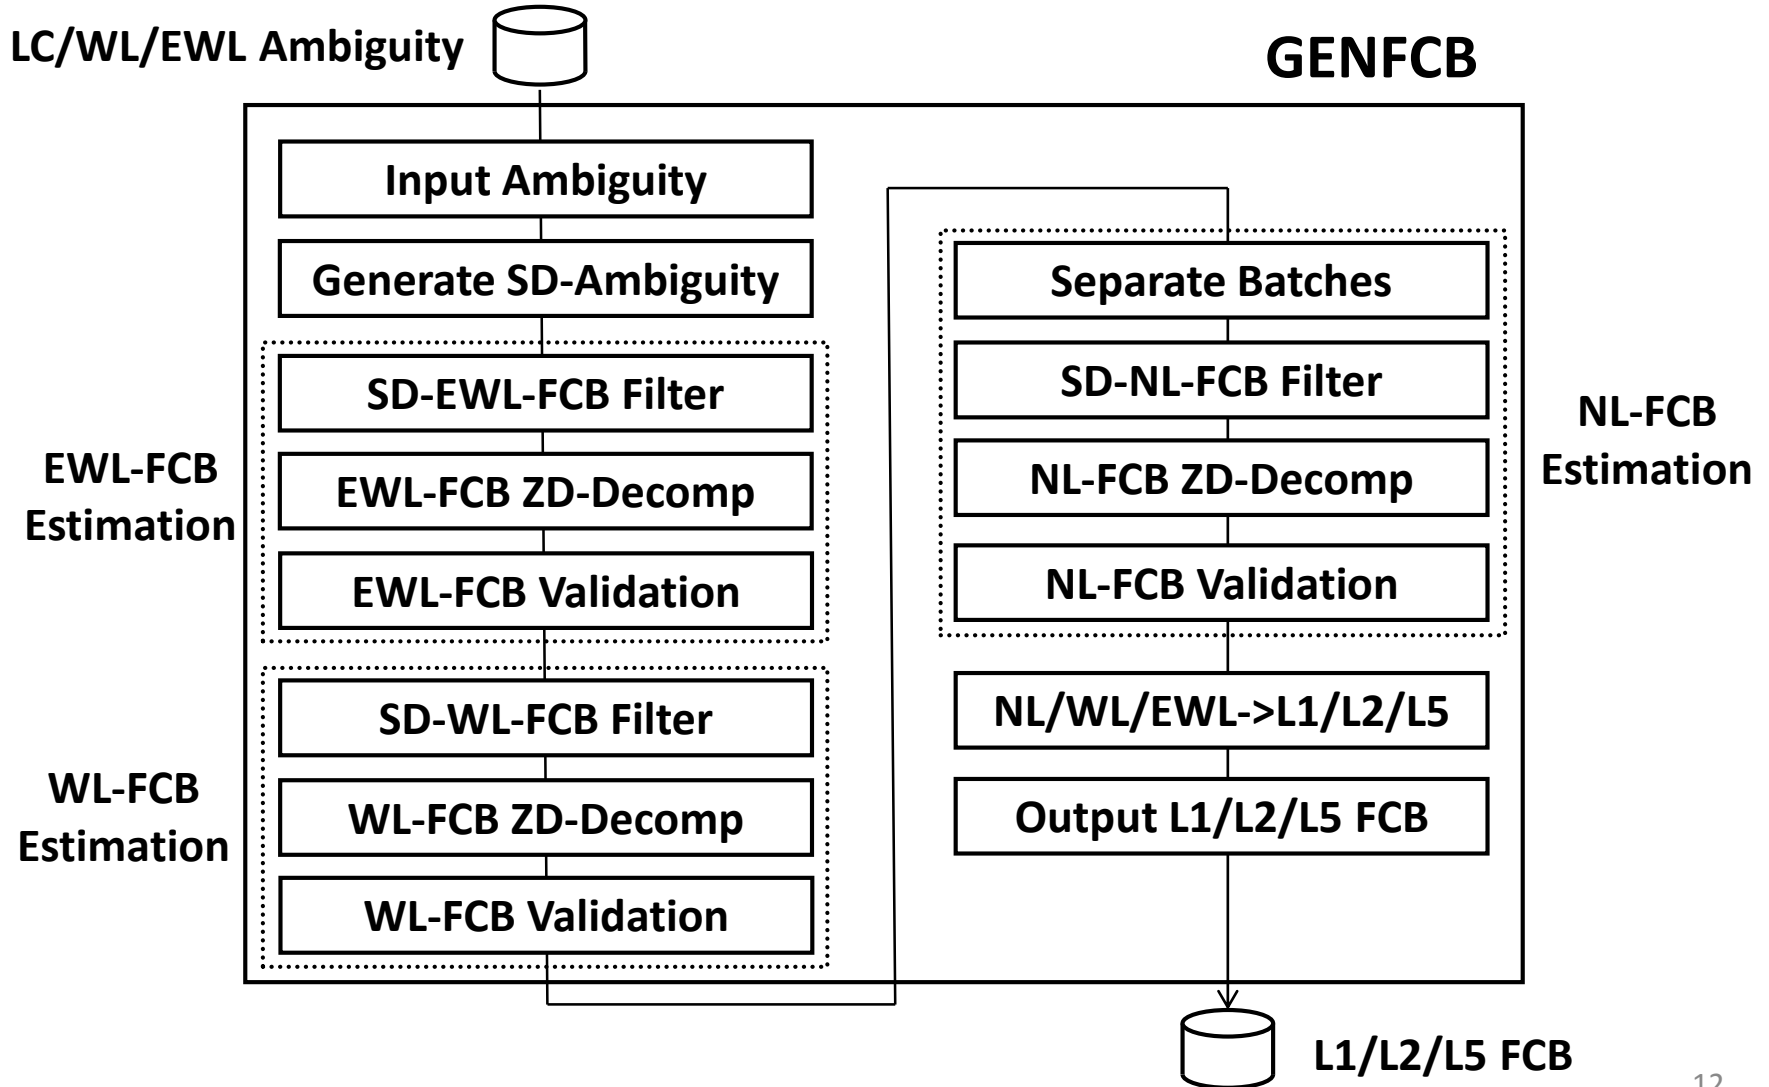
LC/WL/EWL Ambiguity

GENFCB

Input Ambiguity

Generate SD-Ambiguity

EWL-FCB Estimation

SD-EWL-FCB Filter

EWL-FCB ZD-Decomp

EWL-FCB Validation

WL-FCB Estimation

SD-WL-FCB Filter

WL-FCB ZD-Decomp

WL-FCB Validation

Separate Batches

SD-NL-FCB Filter

NL-FCB ZD-Decomp

NL-FCB Validation

NL-FCB Estimation

NL/WL/EWL->L1/L2/L5

Output L1/L2/L5 FCB

L1/L2/L5 FCB

12